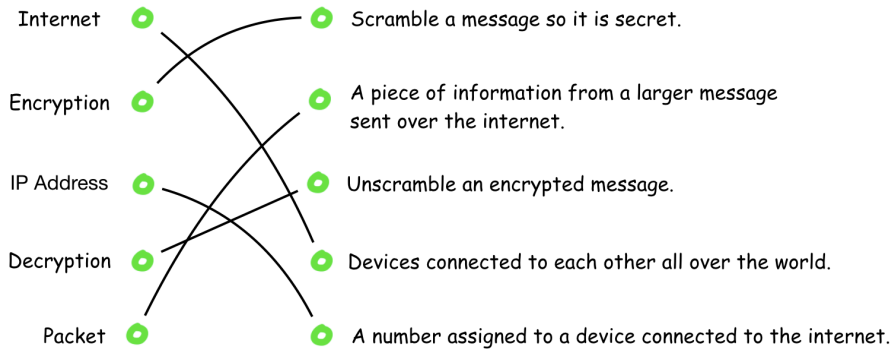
Internet

Encryption

IP Address

Decryption

Packet

Scramble a message so it is secret.

A piece of information from a larger message sent over the internet.

Unscramble an encrypted message.

Devices connected to each other all over the world.

A number assigned to a device connected to the internet.